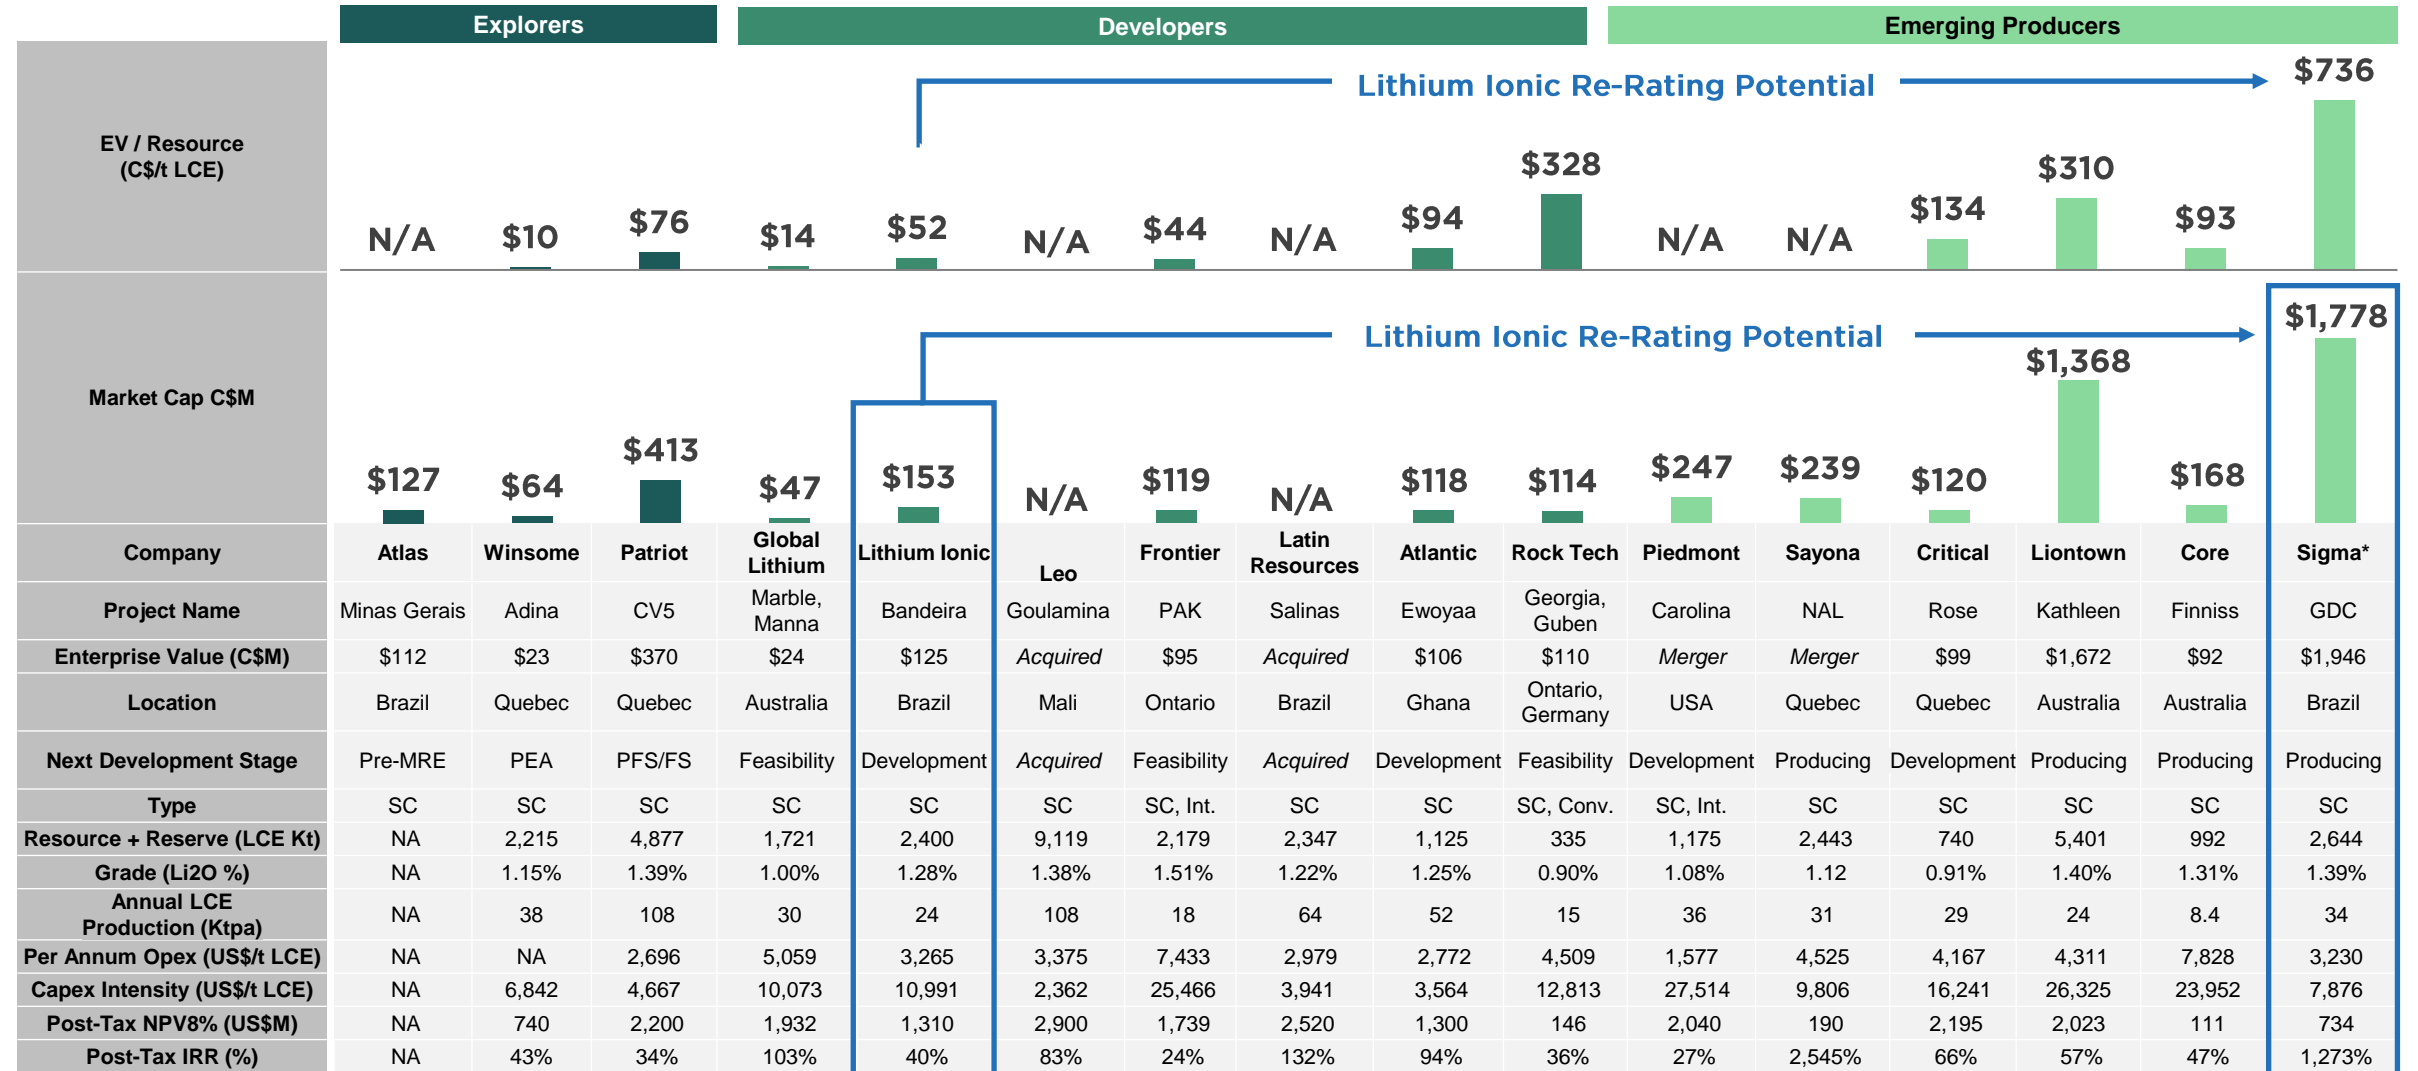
Explorers | Developers | Emerging Producers

EV / Resource (C$/t LCE)

Lithium Ionic Re-Rating Potential

N/A $10 $76 $14 $52 N/A $44 N/A $94 $328 N/A N/A $134 $310 $93 $736

Market Cap C$M

Lithium Ionic Re-Rating Potential

$127 $64 $413 $47 $153 N/A $119 N/A $118 $114 $247 $239 $120 $1,368 $168 $1,778

| Company | Atlas | Winsome | Patriot | Global Lithium | Lithium Ionic | Leo | Frontier | Latin Resources | Atlantic | Rock Tech | Piedmont | Sayona | Critical | Liontown | Core | Sigma* |
|---|---|---|---|---|---|---|---|---|---|---|---|---|---|---|---|---|
| Project Name | Minas Gerais | Adina | CV5 | Marble, Manna | Bandeira | Goulamina | PAK | Salinas | Ewoyaa | Georgia, Guben | Carolina | NAL | Rose | Kathleen | Finniss | GDC |
| Enterprise Value (C$M) | $112 | $23 | $370 | $24 | $125 | Acquired | $95 | Acquired | $106 | $110 | Merger | Merger | $99 | $1,672 | $92 | $1,946 |
| Location | Brazil | Quebec | Quebec | Australia | Brazil | Mali | Ontario | Brazil | Ghana | Ontario, Germany | USA | Quebec | Quebec | Australia | Australia | Brazil |
| Next Development Stage | Pre-MRE | PEA | PFS/FS | Feasibility | Development | Acquired | Feasibility | Acquired | Development | Feasibility | Development | Producing | Development | Producing | Producing | Producing |
| Type | SC | SC | SC | SC | SC | SC | SC, Int. | SC | SC | SC, Conv. | SC, Int. | SC | SC | SC | SC | SC |
| Resource + Reserve (LCE Kt) | NA | 2,215 | 4,877 | 1,721 | 2,400 | 9,119 | 2,179 | 2,347 | 1,125 | 335 | 1,175 | 2,443 | 740 | 5,401 | 992 | 2,644 |
| Grade (Li2O %) | NA | 1.15% | 1.39% | 1.00% | 1.28% | 1.38% | 1.51% | 1.22% | 1.25% | 0.90% | 1.08% | 1.12 | 0.91% | 1.40% | 1.31% | 1.39% |
| Annual LCE Production (Ktpa) | NA | 38 | 108 | 30 | 24 | 108 | 18 | 64 | 52 | 15 | 36 | 31 | 29 | 24 | 8.4 | 34 |
| Per Annum Opex (US$/t LCE) | NA | NA | 2,696 | 5,059 | 3,265 | 3,375 | 7,433 | 2,979 | 2,772 | 4,509 | 1,577 | 4,525 | 4,167 | 4,311 | 7,828 | 3,230 |
| Capex Intensity (US$/t LCE) | NA | 6,842 | 4,667 | 10,073 | 10,991 | 2,362 | 25,466 | 3,941 | 3,564 | 12,813 | 27,514 | 9,806 | 16,241 | 26,325 | 23,952 | 7,876 |
| Post-Tax NPV8% (US$M) | NA | 740 | 2,200 | 1,932 | 1,310 | 2,900 | 1,739 | 2,520 | 1,300 | 146 | 2,040 | 190 | 2,195 | 2,023 | 111 | 734 |
| Post-Tax IRR (%) | NA | 43% | 34% | 103% | 40% | 83% | 24% | 132% | 94% | 36% | 27% | 2,545% | 66% | 57% | 47% | 1,273% |